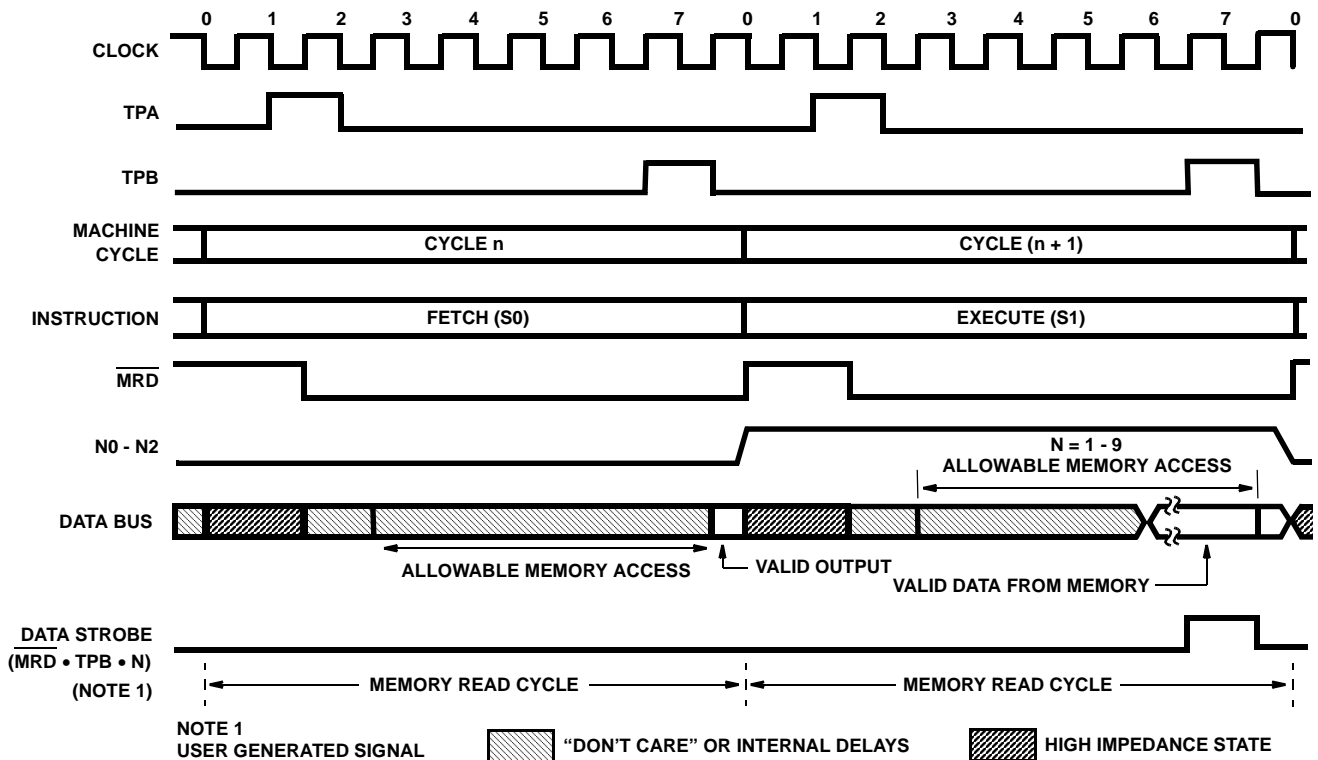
0 1 2 3 4 5 6 7 0 1 2 3 4 5 6 7 0

CLOCK

TPA

TPB

MACHINE CYCLE

CYCLE n

CYCLE (n + 1)

INSTRUCTION

FETCH (S0)

EXECUTE (S1)

$\overline{MRD}$

N0 - N2

N = 1 - 9
ALLOWABLE MEMORY ACCESS

DATA BUS

ALLOWABLE MEMORY ACCESS

VALID OUTPUT

VALID DATA FROM MEMORY

DATA STROBE
($\overline{MRD}$ • TPB • N)
(NOTE 1)

MEMORY READ CYCLE

MEMORY READ CYCLE

NOTE 1
USER GENERATED SIGNAL

"DON'T CARE" OR INTERNAL DELAYS

HIGH IMPEDANCE STATE